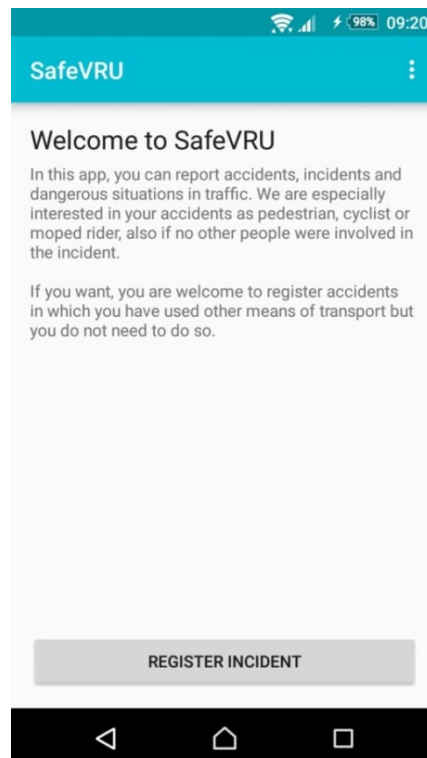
98% 09:20

SafeVRU

Welcome to SafeVRU

In this app, you can report accidents, incidents and dangerous situations in traffic. We are especially interested in your accidents as pedestrian, cyclist or moped rider, also if no other people were involved in the incident.

If you want, you are welcome to register accidents in which you have used other means of transport but you do not need to do so.

REGISTER INCIDENT